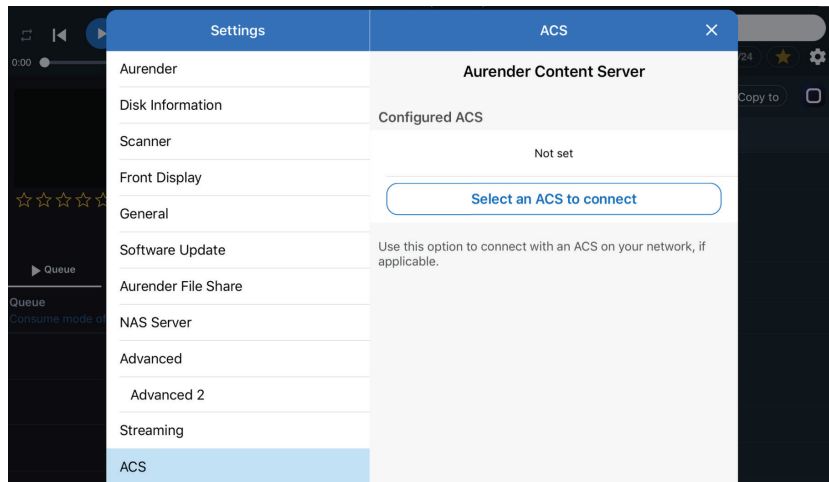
0:00

☆☆☆☆☆

▶ Queue

Queue
Consume mode of

/24

Copy to

Settings

Aurender
Disk Information
Scanner
Front Display
General
Software Update
Aurender File Share
NAS Server
Advanced
Advanced 2
Streaming
ACS

ACS ✕

Aurender Content Server

Configured ACS

Not set

Select an ACS to connect

Use this option to connect with an ACS on your network, if applicable.